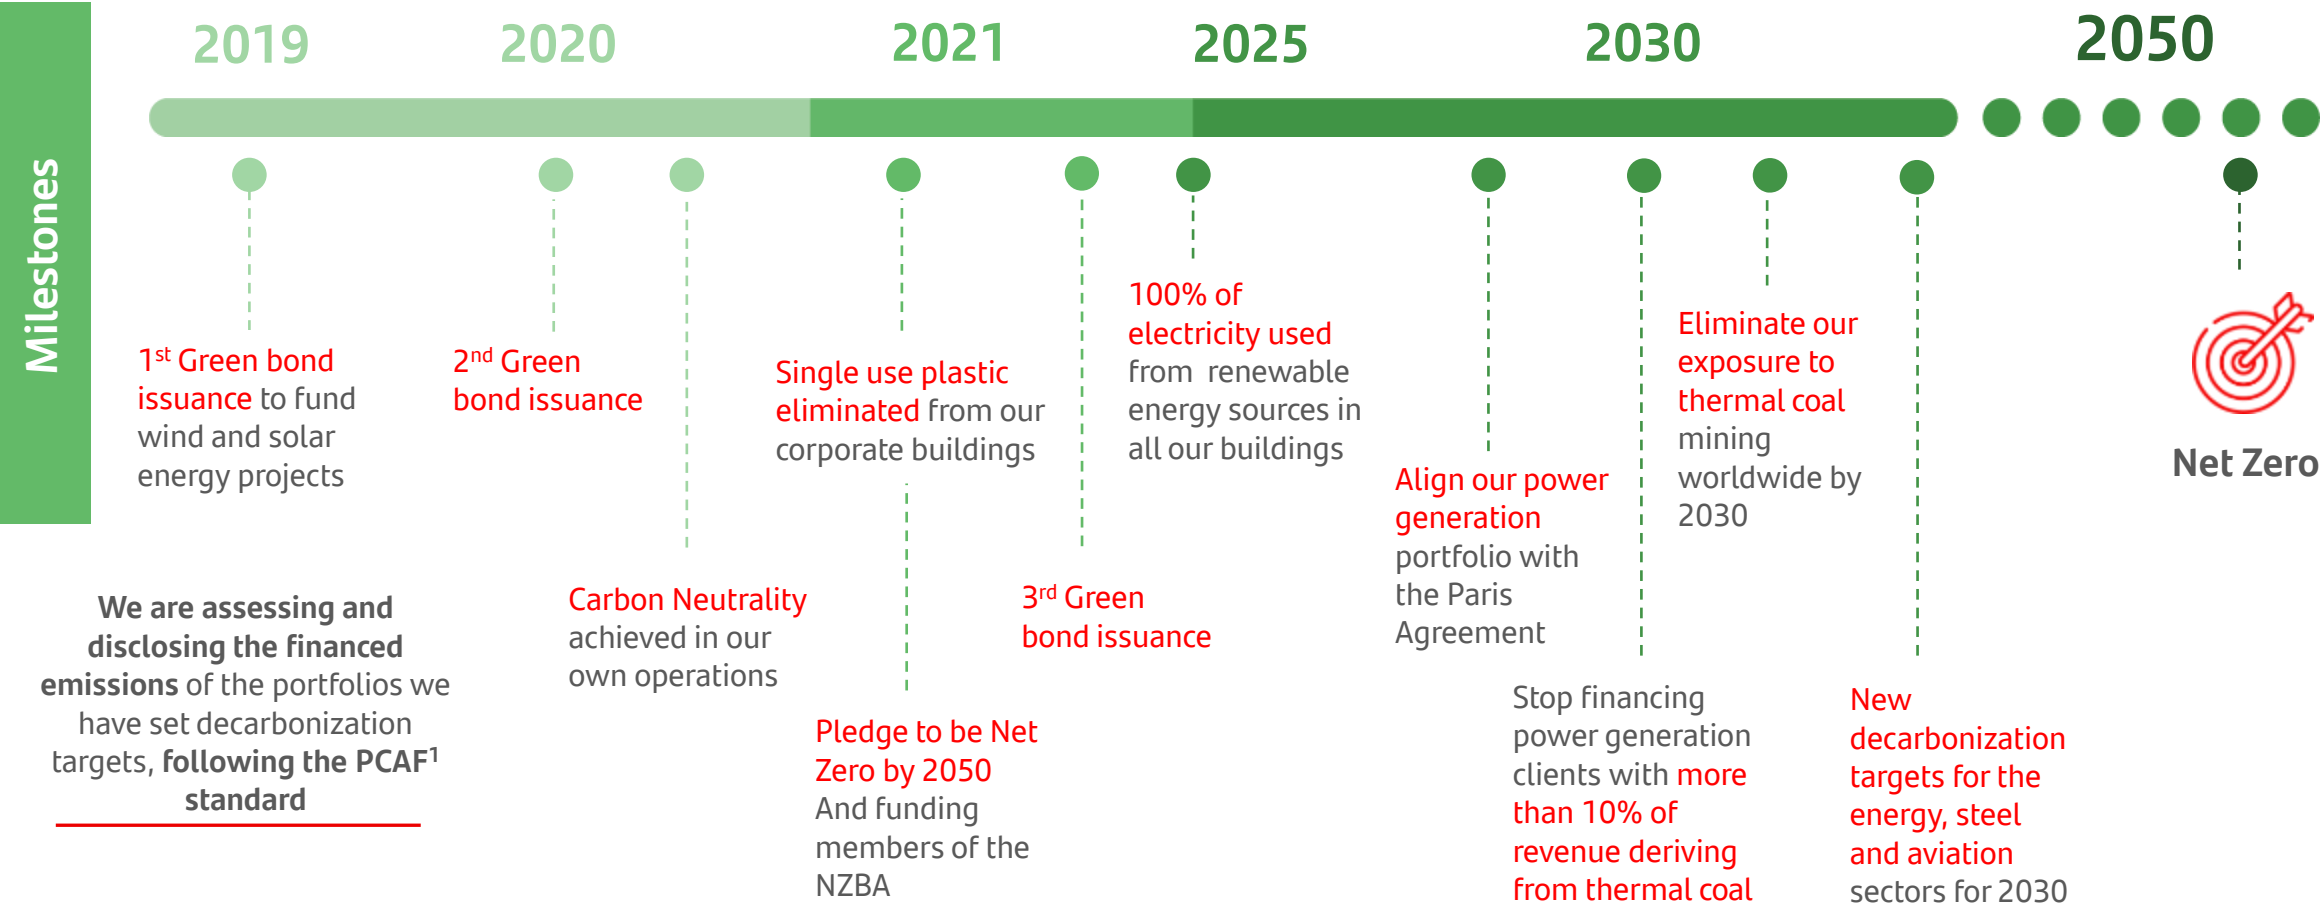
Milestones

2019 2020 2021 2025 2030 2050

1$^{st}$ Green bond issuance to fund wind and solar energy projects

2$^{nd}$ Green bond issuance

Carbon Neutrality achieved in our own operations

Single use plastic eliminated from our corporate buildings

Pledge to be Net Zero by 2050 And funding members of the NZBA

3$^{rd}$ Green bond issuance

100% of electricity used from renewable energy sources in all our buildings

Align our power generation portfolio with the Paris Agreement

Stop financing power generation clients with more than 10% of revenue deriving from thermal coal

Eliminate our exposure to thermal coal mining worldwide by 2030

New decarbonization targets for the energy, steel and aviation sectors for 2030

Net Zero

We are assessing and disclosing the financed emissions of the portfolios we have set decarbonization targets, following the PCAF$^{1}$ standard